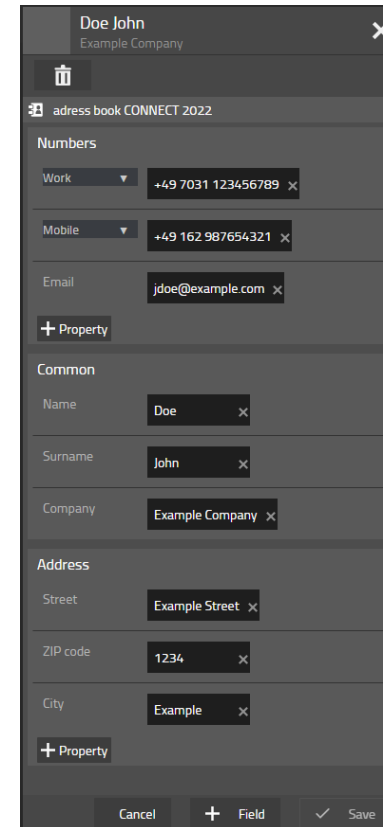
Doe John
Example Company

adress book CONNECT 2022

Numbers

Work ▼ +49 7031 123456789 ×

Mobile ▼ +49 162 987654321 ×

Email jdoe@example.com ×

+ Property

Common

Name Doe ×

Surname John ×

Company Example Company ×

Address

Street Example Street ×

ZIP code 1234 ×

City Example ×

+ Property

Cancel + Field ✓ Save